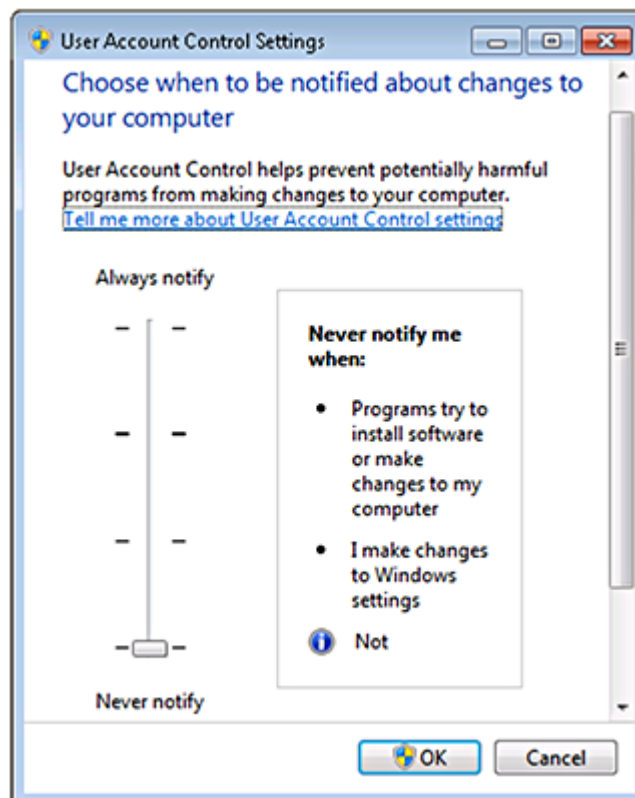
User Account Control Settings

Choose when to be notified about changes to your computer

User Account Control helps prevent potentially harmful programs from making changes to your computer.
Tell me more about User Account Control settings

Always notify

Never notify

Never notify me when:

- Programs try to install software or make changes to my computer
- I make changes to Windows settings

Not

OK
Cancel